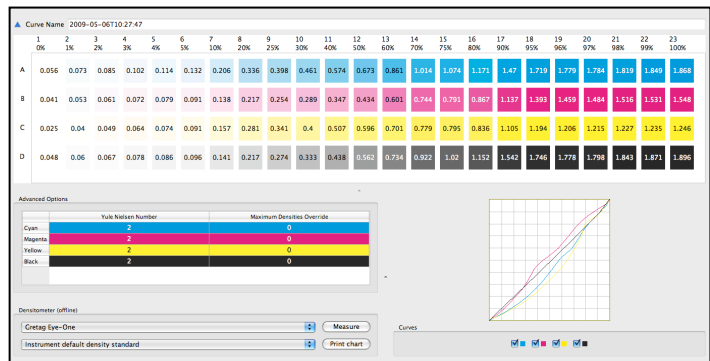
Curve Name 2009-05-06T10:27:47

| | 1 0% | 2 1% | 3 2% | 4 3% | 5 4% | 6 5% | 7 10% | 8 20% | 9 25% | 10 30% | 11 40% | 12 50% | 13 60% | 14 70% | 15 75% | 16 80% | 17 90% | 18 95% | 19 96% | 20 97% | 21 98% | 22 99% | 23 100% |
|---|---|---|---|---|---|---|---|---|---|---|---|---|---|---|---|---|---|---|---|---|---|---|---|
| A | 0.056 | 0.073 | 0.085 | 0.102 | 0.114 | 0.132 | 0.206 | 0.336 | 0.398 | 0.461 | 0.574 | 0.673 | 0.861 | 1.014 | 1.074 | 1.171 | 1.47 | 1.719 | 1.779 | 1.784 | 1.819 | 1.849 | 1.868 |
| B | 0.041 | 0.053 | 0.061 | 0.072 | 0.079 | 0.091 | 0.138 | 0.217 | 0.254 | 0.289 | 0.347 | 0.434 | 0.601 | 0.744 | 0.791 | 0.867 | 1.137 | 1.393 | 1.459 | 1.484 | 1.516 | 1.531 | 1.548 |
| C | 0.025 | 0.04 | 0.049 | 0.064 | 0.074 | 0.091 | 0.157 | 0.281 | 0.341 | 0.4 | 0.507 | 0.596 | 0.701 | 0.779 | 0.795 | 0.836 | 1.105 | 1.194 | 1.206 | 1.215 | 1.227 | 1.235 | 1.246 |
| D | 0.048 | 0.06 | 0.067 | 0.078 | 0.086 | 0.096 | 0.141 | 0.217 | 0.274 | 0.333 | 0.438 | 0.562 | 0.734 | 0.922 | 1.02 | 1.152 | 1.542 | 1.746 | 1.778 | 1.798 | 1.843 | 1.871 | 1.896 |

Advanced Options

| | Yule Nielsen Number | Maximum Densities Override |
|---|---|---|
| Cyan | 2 | 0 |
| Magenta | 2 | 0 |
| Yellow | 2 | 0 |
| Black | 2 | 0 |

Densitometer (offline)
Gretag Eye-One
Measure
Instrument default density standard
Print chart

Curves